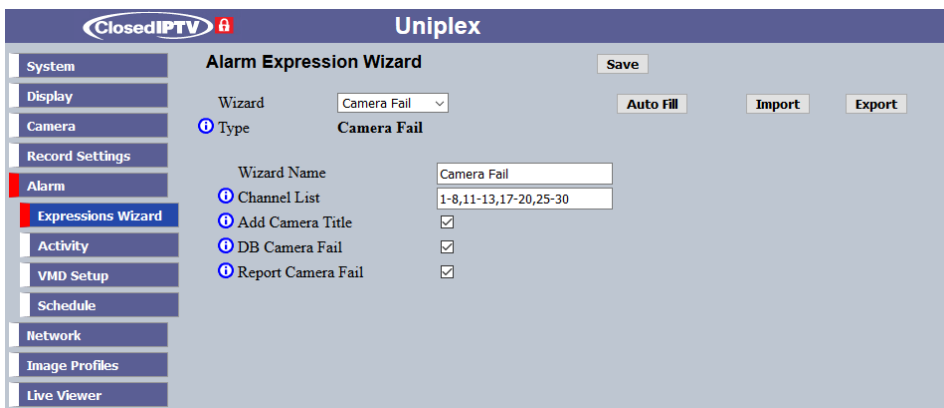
ClosedIPTV

Uniplex

System
Display
Camera
Record Settings
Alarm
Expressions Wizard
Activity
VMD Setup
Schedule
Network
Image Profiles
Live Viewer

Alarm Expression Wizard

Save

Wizard Camera Fail

Auto Fill Import Export

Type Camera Fail

Wizard Name Camera Fail
Channel List 1-8,11-13,17-20,25-30
Add Camera Title
DB Camera Fail
Report Camera Fail